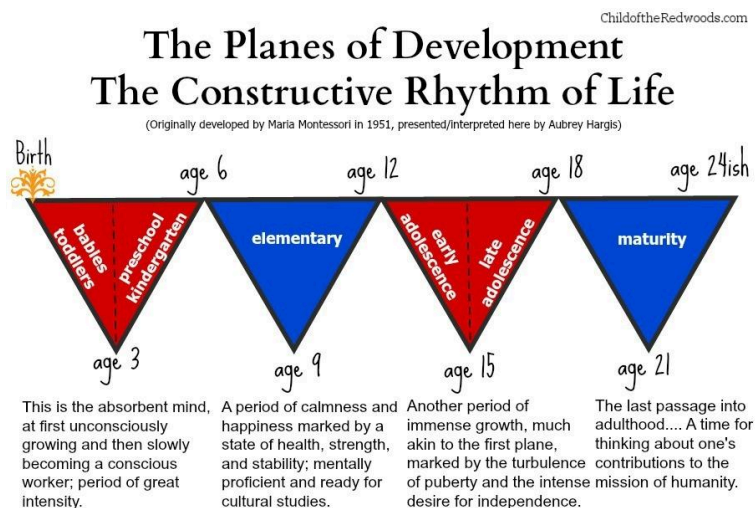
ChildoftheRedwoods.com

The Planes of Development
The Constructive Rhythm of Life

(Originally developed by Maria Montessori in 1951, presented/interpreted here by Aubrey Hargis)

Birth

age 6

age 12

age 18

age 24ish

babies toddlers

preschool kindergarten

elementary

early adolescence

late adolescence

maturity

age 3

age 9

age 15

age 21

This is the absorbent mind, at first unconsciously growing and then slowly becoming a conscious worker; period of great intensity.

A period of calmness and happiness marked by a state of health, strength, and stability; mentally proficient and ready for cultural studies.

Another period of immense growth, much akin to the first plane, marked by the turbulence of puberty and the intense desire for independence.

The last passage into adulthood.... A time for thinking about one's contributions to the mission of humanity.